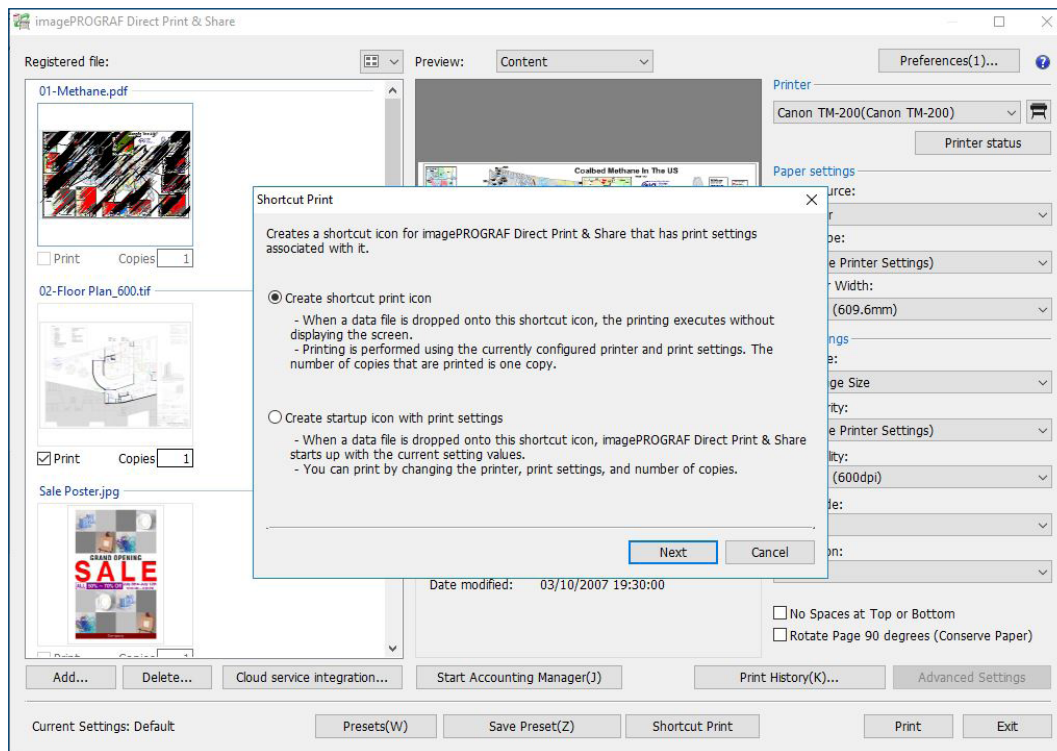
imagePROGRAF Direct Print & Share

Registered file:
Preview: Content
Preferences(1)...

01-Methane.pdf
Print Copies 1

02-Floor Plan_600.tif
Print Copies 1

Sale Poster.jpg
GRAND OPENING
SALE

Coalbed Methane In The US

Printer
Canon TM-200(Canon TM-200)
Printer status

Paper settings
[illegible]urce:
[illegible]r
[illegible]pe:
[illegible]e Printer Settings)
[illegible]r Width:
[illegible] (609.6mm)
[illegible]ngs
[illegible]e:
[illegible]ge Size
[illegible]rity:
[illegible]e Printer Settings)
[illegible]lity:
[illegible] (600dpi)
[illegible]de:
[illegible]on:

Shortcut Print

Creates a shortcut icon for imagePROGRAF Direct Print & Share that has print settings associated with it.

Create shortcut print icon
- When a data file is dropped onto this shortcut icon, the printing executes without displaying the screen.
- Printing is performed using the currently configured printer and print settings. The number of copies that are printed is one copy.

Create startup icon with print settings
- When a data file is dropped onto this shortcut icon, imagePROGRAF Direct Print & Share starts up with the current setting values.
- You can print by changing the printer, print settings, and number of copies.

Next
Cancel

Date modified: 03/10/2007 19:30:00

No Spaces at Top or Bottom
Rotate Page 90 degrees (Conserve Paper)

Add...
Delete...
Cloud service integration...
Start Accounting Manager(J)
Print History(K)...
Advanced Settings

Current Settings: Default
Presets(W)
Save Preset(Z)
Shortcut Print
Print
Exit